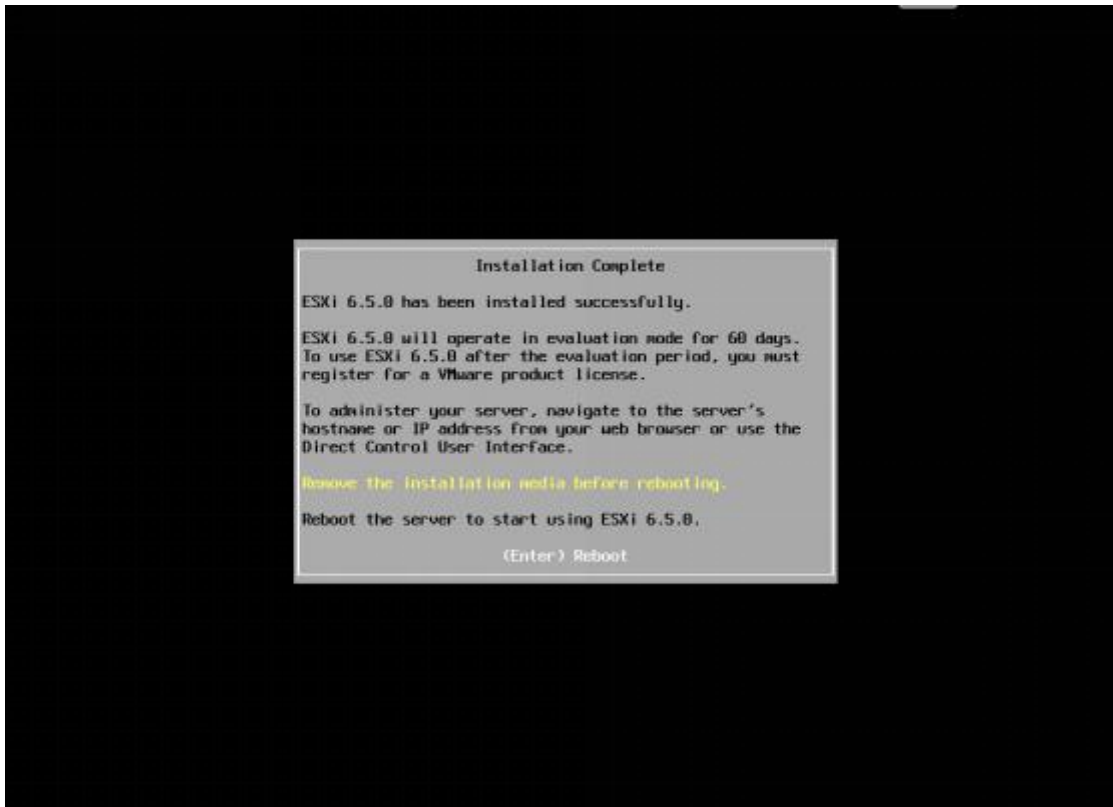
Installation Complete

ESXi 6.5.0 has been installed successfully.

ESXi 6.5.0 will operate in evaluation mode for 60 days. To use ESXi 6.5.0 after the evaluation period, you must register for a VMware product license.

To administer your server, navigate to the server's hostname or IP address from your web browser or use the Direct Control User Interface.

Remove the installation media before rebooting.

Reboot the server to start using ESXi 6.5.0.

(Enter) Reboot